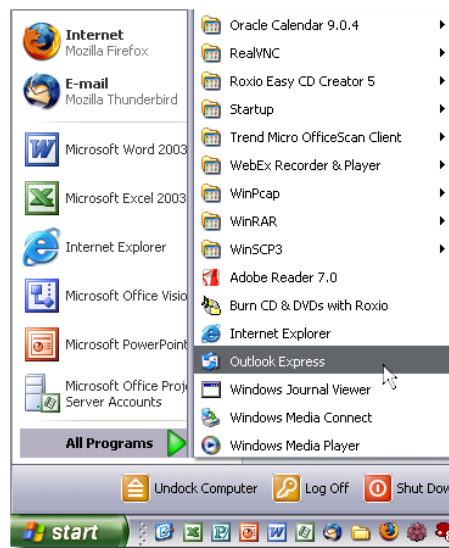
Internet
Mozilla Firefox

E-mail
Mozilla Thunderbird

Microsoft Word 2003

Microsoft Excel 2003

Internet Explorer

Microsoft Office Visio

Microsoft PowerPoint

Microsoft Office Proje
Server Accounts

All Programs

Oracle Calendar 9.0.4
RealVNC
Roxio Easy CD Creator 5
Startup
Trend Micro OfficeScan Client
WebEx Recorder & Player
WinPcap
WinRAR
WinSCP3
Adobe Reader 7.0
Burn CD & DVDs with Roxio
Internet Explorer
Outlook Express
Windows Journal Viewer
Windows Media Connect
Windows Media Player

Undock Computer
Log Off
Shut Dow

start